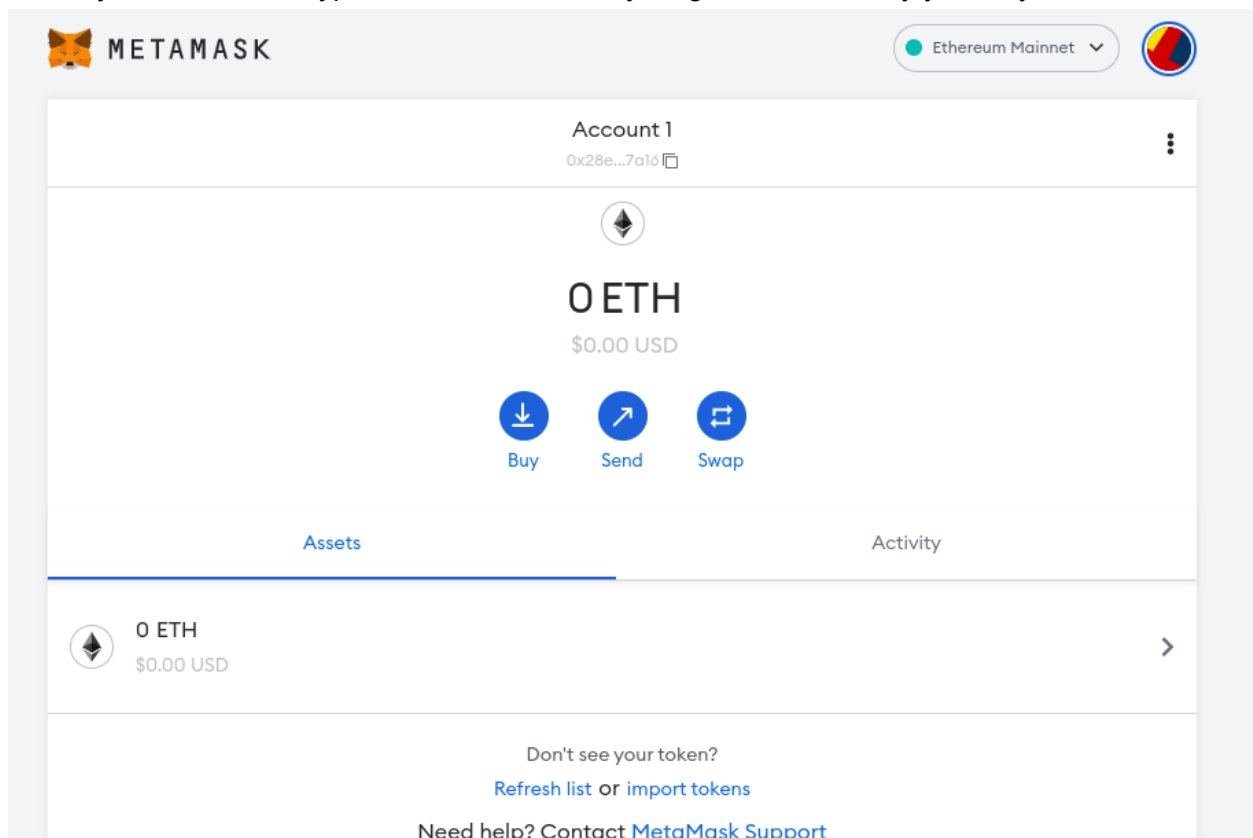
METAMASK

Ethereum Mainnet

Account 1
0x28e...7a16

0 ETH
$0.00 USD

Buy
Send
Swap

Assets
Activity

0 ETH
$0.00 USD

Don't see your token?
Refresh list or import tokens

Need help? Contact MetaMask Support